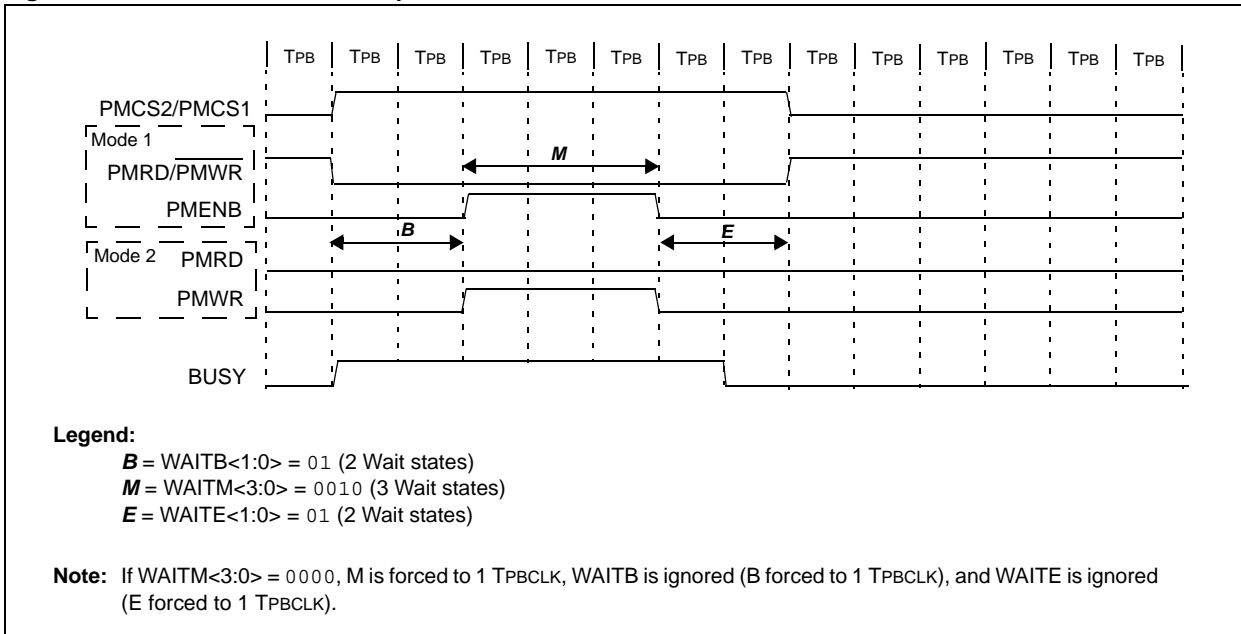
TPB TPB TPB TPB TPB TPB TPB TPB TPB TPB TPB TPB TPB TPB

PMCS2/PMCS1

Mode 1

PMRD/$\overline{\text{PMWR}}$

M

PMENB

B

E

Mode 2 PMRD

PMWR

BUSY

**Legend:**

**B** = WAITB<1:0> = 01 (2 Wait states)

**M** = WAITM<3:0> = 0010 (3 Wait states)

**E** = WAITE<1:0> = 01 (2 Wait states)

**Note:** If WAITM<3:0> = 0000, M is forced to 1 TPBCLK, WAITB is ignored (B forced to 1 TPBCLK), and WAITE is ignored (E forced to 1 TPBCLK).